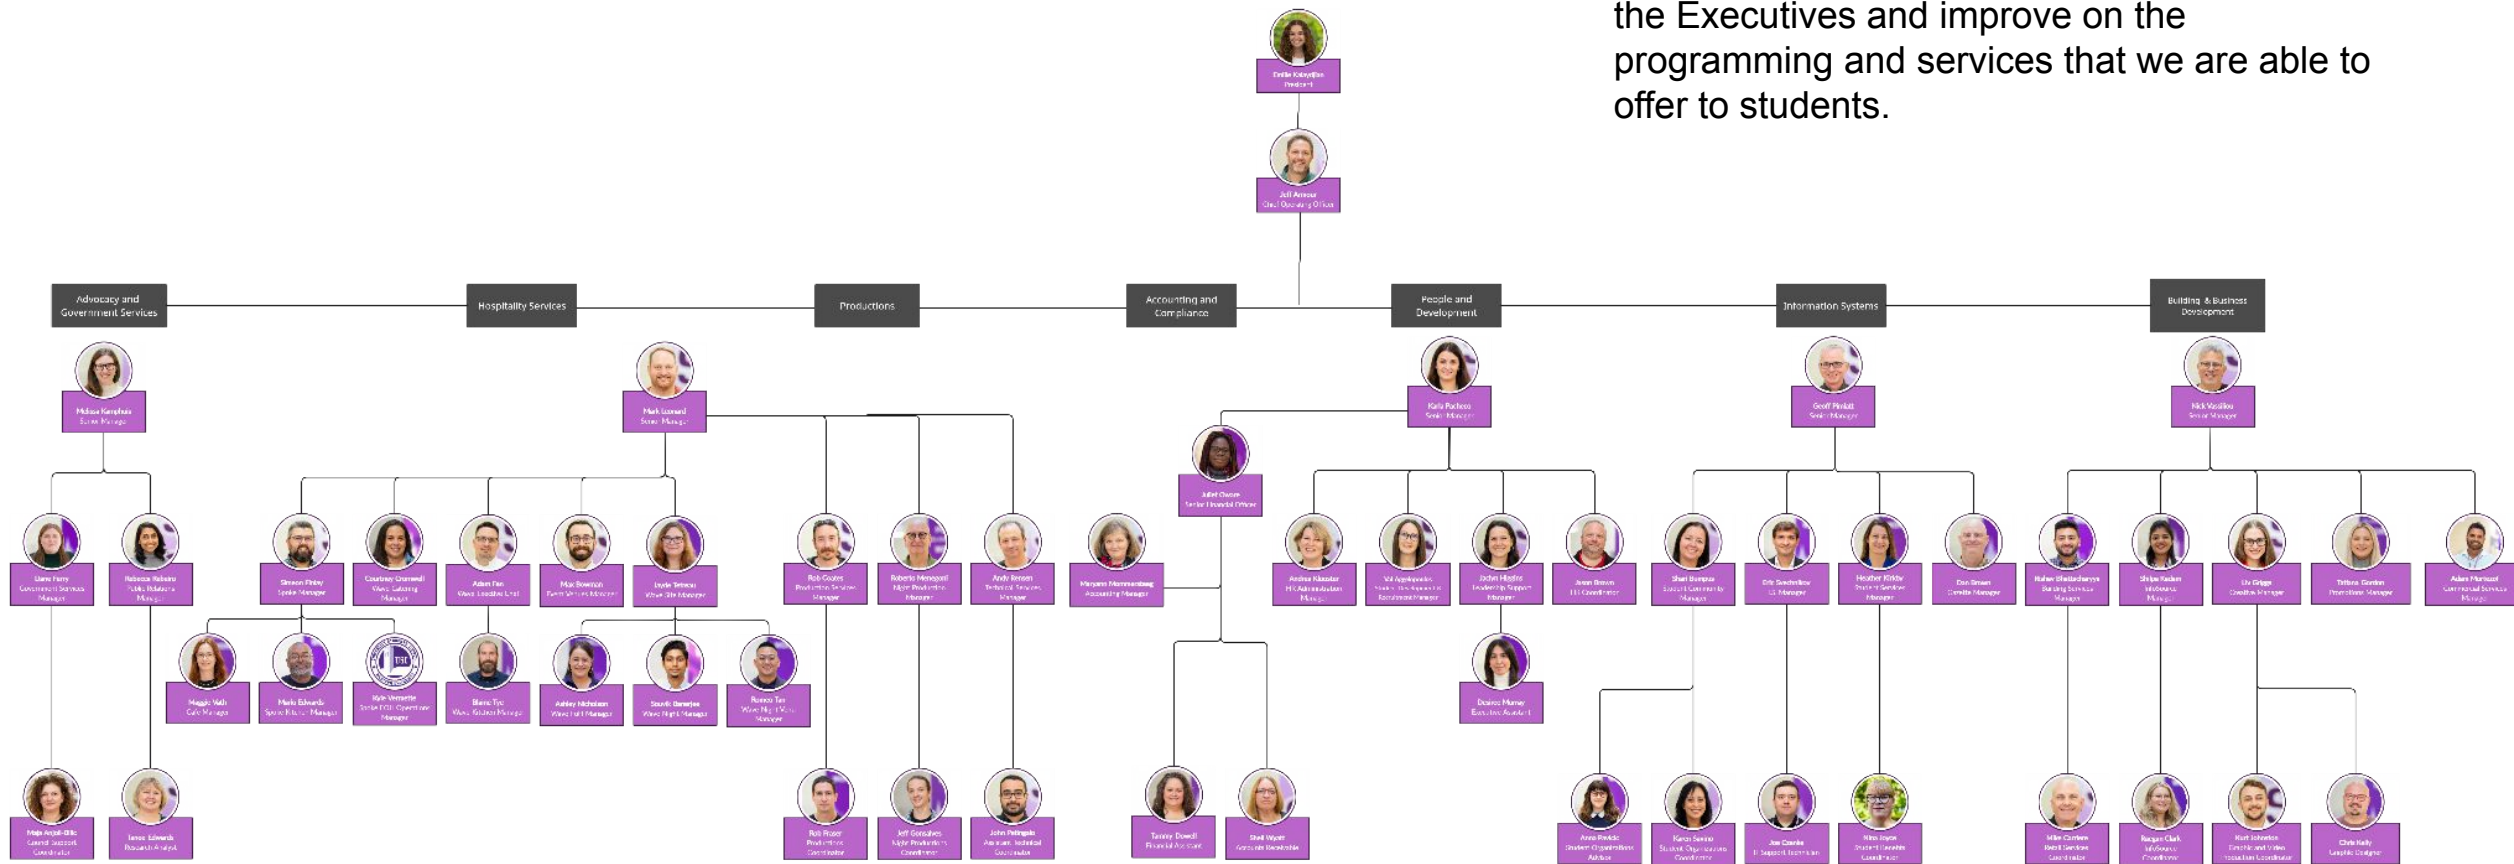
the Executives and improve on the programming and services that we are able to offer to students.

Emilie Kalaydjian
President

Jeff Armour
Chief Operating Officer

Advocacy and Government Services

Hospitality Services

Productions

Accounting and Compliance

People and Development

Information Systems

Building & Business Development

Melissa Kamphuis
Senior Manager

Mark Leonard
Senior Manager

Karla Pacheco
Senior Manager

Geoff Pinkett
Senior Manager

Nick Vasilikos
Senior Manager

Juliet Owusu
Senior Financial Officer

Diane Furry
Government Services Manager

Rebecca Rabeiro
Public Relations Manager

Simeon Finlay
Spoke Manager

Courtney Cromwell
Wave Catering Manager

Adam Fan
Wave Location Lead

Max Bowman
Event Venues Manager

Jayde Tetreau
Wave Site Manager

Rob Coates
Production Services Manager

Roberto Menegotti
Night Production Manager

Andy Reneen
Technical Services Manager

Maryann Mammarella
Accounting Manager

Andrea Kilasidar
HR Administration Manager

Val Angelopoulos
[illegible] Recruitment Manager

Jaclyn Hughes
Leadership Support Manager

Jason Brown
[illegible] Coordinator

Shari Bumpus
Student Community Manager

Eric Sandmiller
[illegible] Manager

Heather Kirkby
Student Services Manager

Dan Brown
Corridor Manager

Mahan Bhattacharyya
Building Services Manager

Shilpa Kadam
Infosource Manager

Liv Griggs
Creative Manager

Tiffany Gordon
Promotions Manager

Adam Mumtaz
Commercial Services Manager

Maggie Walt
Cafe Manager

Mario Edwards
Spoke Kitchen Manager

Kyle Vermette
Spoke FOH Operations Manager

Blaine Tye
Wave Kitchen Manager

Ashley Nicholson
Wave Hall Manager

Souvik Banerjee
Wave Night Manager

Ramon Tan
Wave Night Shift Manager

Desiree Murray
Executive Assistant

Maja Anjali-Ellis
Council Support Coordinator

Janet Edwards
Research Analyst

Rob Fraser
Production Coordinator

Jeff Gonsalves
Night Production Coordinator

John Pettingale
Assistant Technical Coordinator

Tammy Dowell
Financial Assistant

Shell Wyatt
Accounts Receivable

Anna Pavlidis
Student Organizations Advisor

Karen Sanino
Student Organizations Coordinator

Joe Crankie
IT Support Technician

Nina Joyce
Student Benefits Coordinator

Mike Cordeiro
Retail Services Coordinator

Raegan Clark
Infosource Coordinator

Kurt Johnston
Graphic and Video Production Coordinator

Chris Kelly
Graphic Designer